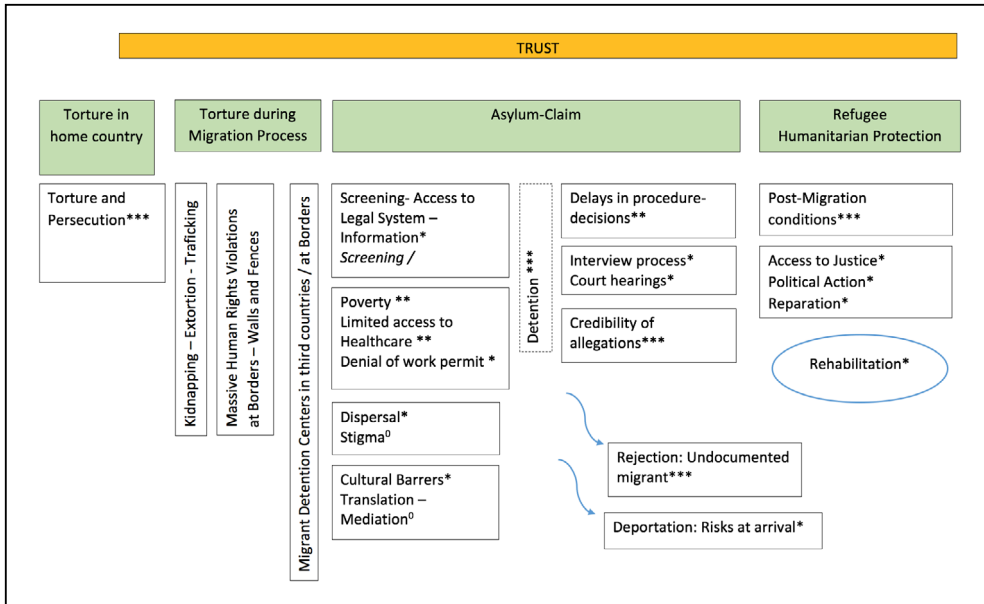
TRUST

Torture in home country

Torture during Migration Process

Asylum-Claim

Refugee Humanitarian Protection

Torture and Persecution***

Kidnapping – Extortion - Traficking

Massive Human Rights Violations at Borders – Walls and Fences

Migrant Detention Centers in third countries / at Borders

Screening- Access to Legal System – Information* *Screening /*

Poverty ** Limited access to Healthcare ** Denial of work permit *

Dispersal* Stigma$^0$

Cultural Barrers* Translation – Mediation$^0$

Detention ***

Delays in procedure-decisions**

Interview process* Court hearings*

Credibility of allegations***

Rejection: Undocumented migrant***

Deportation: Risks at arrival*

Post-Migration conditions***

Access to Justice* Political Action* Reparation*

Rehabilitation*